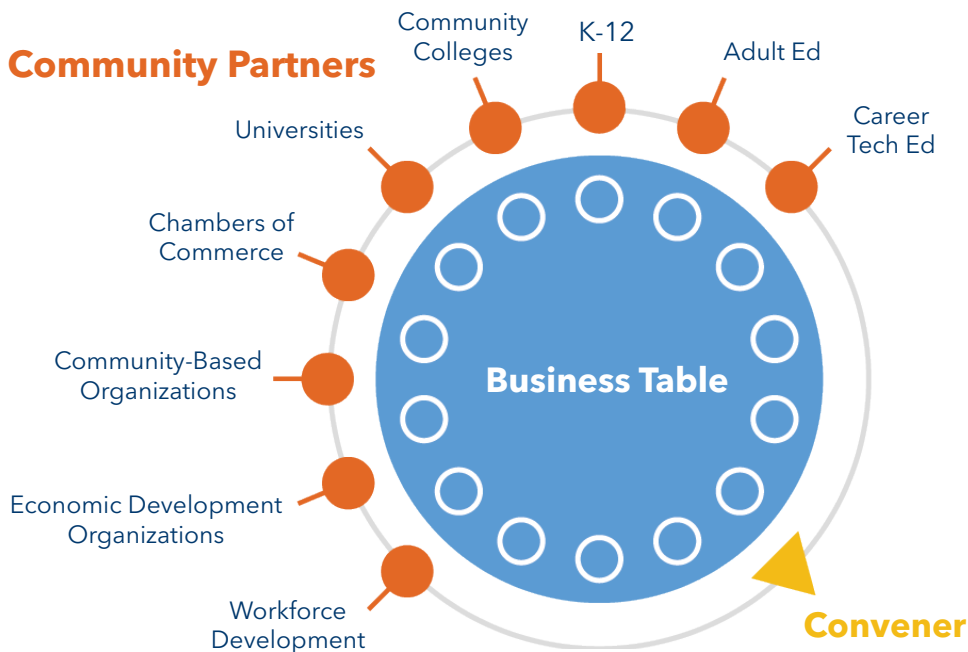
Community Partners

Community Colleges

K-12

Adult Ed

Career Tech Ed

Universities

Chambers of Commerce

Community-Based Organizations

Business Table

Economic Development Organizations

Workforce Development

Convener